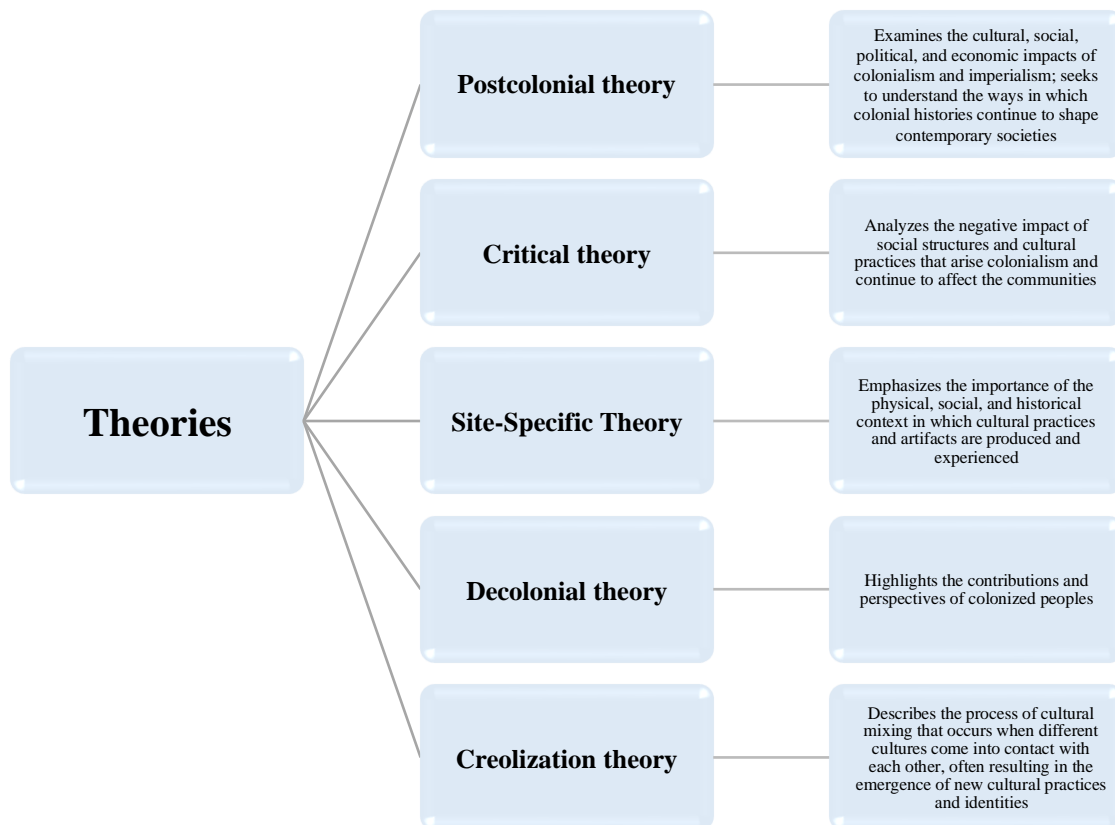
Theories

Postcolonial theory

Examines the cultural, social, political, and economic impacts of colonialism and imperialism; seeks to understand the ways in which colonial histories continue to shape contemporary societies

Critical theory

Analyzes the negative impact of social structures and cultural practices that arise colonialism and continue to affect the communities

Site-Specific Theory

Emphasizes the importance of the physical, social, and historical context in which cultural practices and artifacts are produced and experienced

Decolonial theory

Highlights the contributions and perspectives of colonized peoples

Creolization theory

Describes the process of cultural mixing that occurs when different cultures come into contact with each other, often resulting in the emergence of new cultural practices and identities